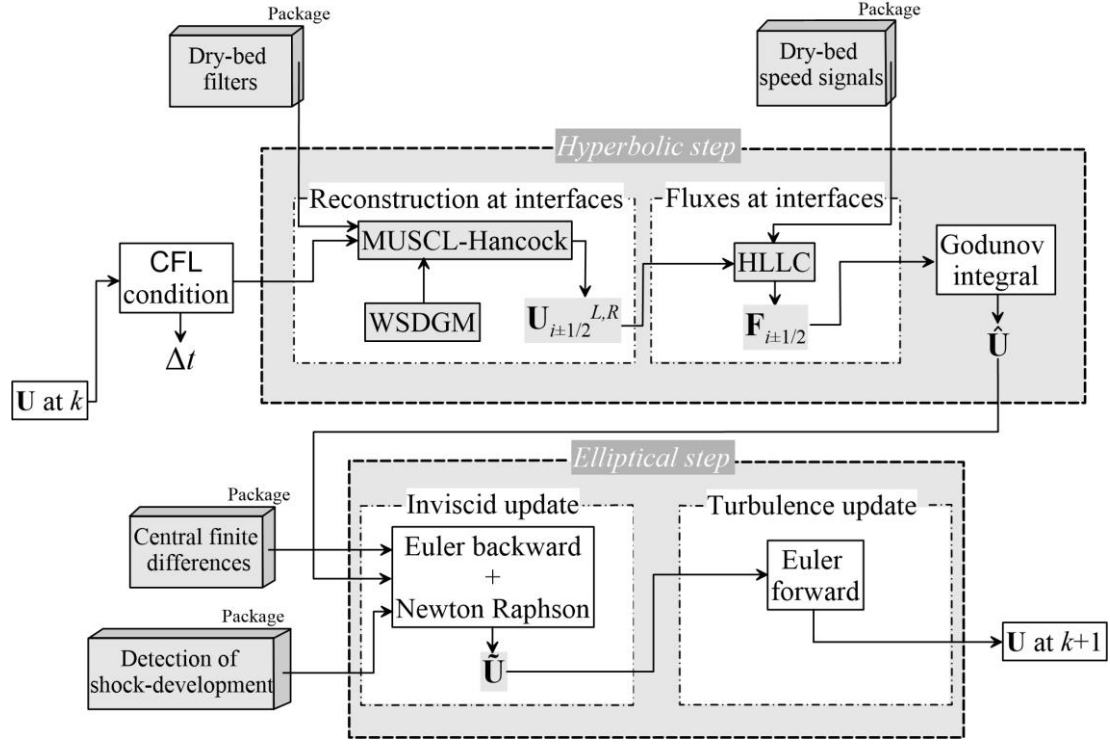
Package

Dry-bed filters

Package

Dry-bed speed signals

Hyperbolic step

Reconstruction at interfaces

Fluxes at interfaces

CFL condition

MUSCL-Hancock

HLLC

Godunov integral

WSDGM

$\mathbf{U}_{i\pm1/2}^{L,R}$

$\mathbf{F}_{i\pm1/2}$

$\Delta t$

$\hat{\mathbf{U}}$

$\mathbf{U}$ at $k$

Elliptical step

Package

Central finite differences

Inviscid update

Turbulence update

Euler backward + Newton Raphson

Euler forward

Package

Detection of shock-development

$\tilde{\mathbf{U}}$

$\mathbf{U}$ at $k$+1